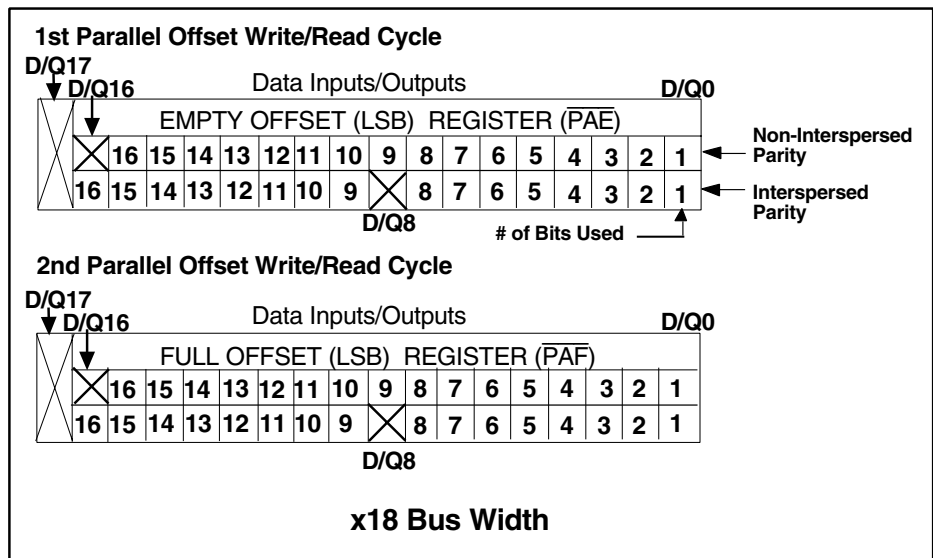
1st Parallel Offset Write/Read Cycle

D/Q17
D/Q16
Data Inputs/Outputs
D/Q0

EMPTY OFFSET (LSB) REGISTER ($\overline{PAE}$)

| 16 | 15 | 14 | 13 | 12 | 11 | 10 | 9 | 8 | 7 | 6 | 5 | 4 | 3 | 2 | 1 |
|---|---|---|---|---|---|---|---|---|---|---|---|---|---|---|---|
| 16 | 15 | 14 | 13 | 12 | 11 | 10 | 9 |  | 8 | 7 | 6 | 5 | 4 | 3 | 2 | 1 |

Non-Interspersed Parity
Interspersed Parity

D/Q8
# of Bits Used

2nd Parallel Offset Write/Read Cycle

D/Q17
D/Q16
Data Inputs/Outputs
D/Q0

FULL OFFSET (LSB) REGISTER ($\overline{PAF}$)

| 16 | 15 | 14 | 13 | 12 | 11 | 10 | 9 | 8 | 7 | 6 | 5 | 4 | 3 | 2 | 1 |
|---|---|---|---|---|---|---|---|---|---|---|---|---|---|---|---|
| 16 | 15 | 14 | 13 | 12 | 11 | 10 | 9 |  | 8 | 7 | 6 | 5 | 4 | 3 | 2 | 1 |

D/Q8

x18 Bus Width